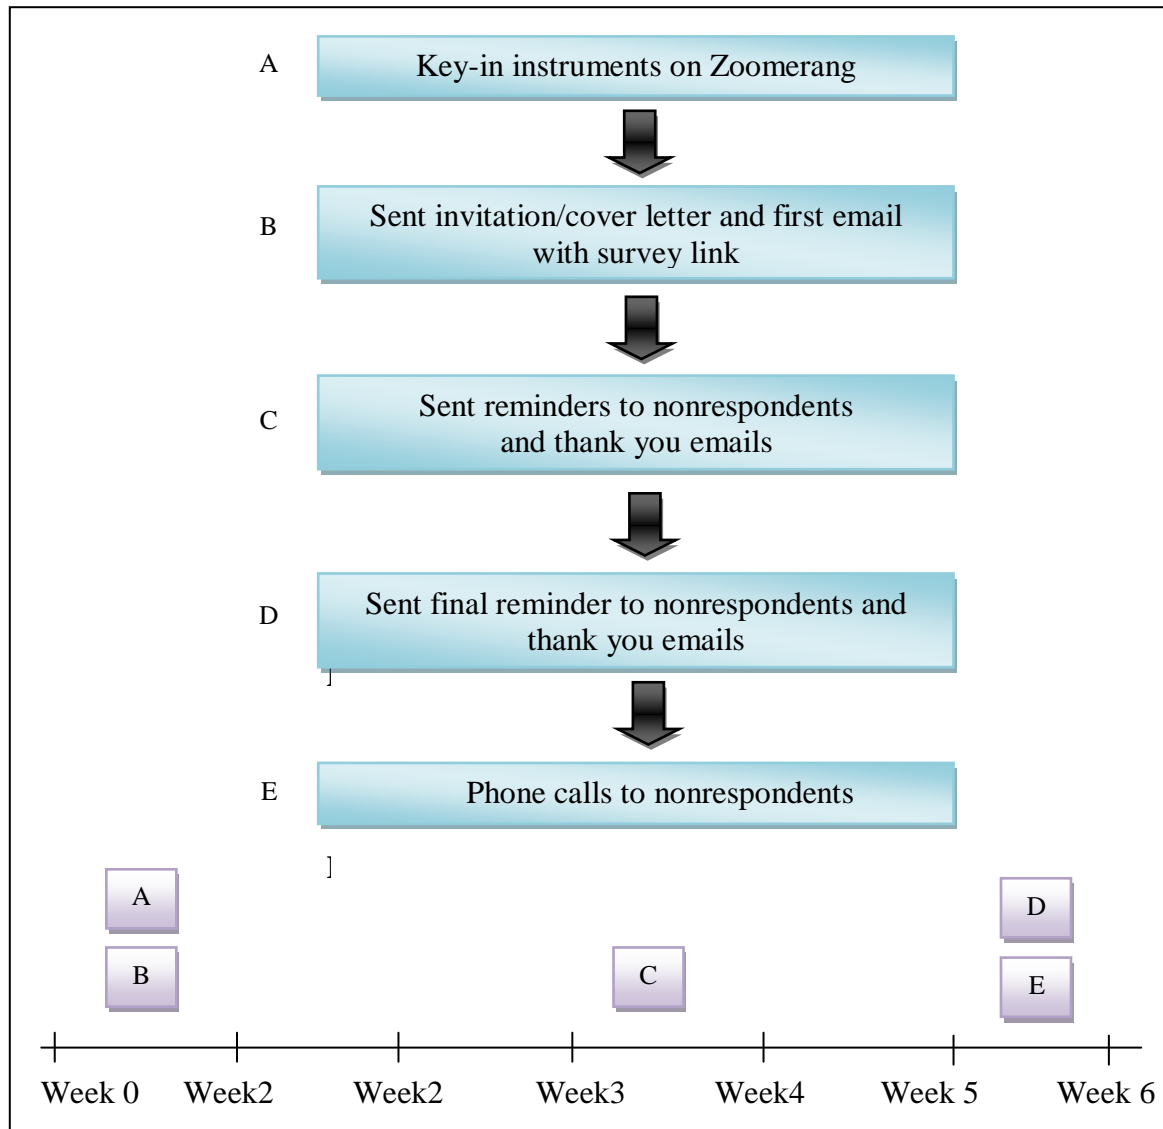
A Key-in instruments on Zoomerang

B Sent invitation/cover letter and first email with survey link

C Sent reminders to nonrespondents and thank you emails

D Sent final reminder to nonrespondents and thank you emails

]

E Phone calls to nonrespondents

]

A

B

C

D

E

Week 0 Week2 Week2 Week3 Week4 Week 5 Week 6